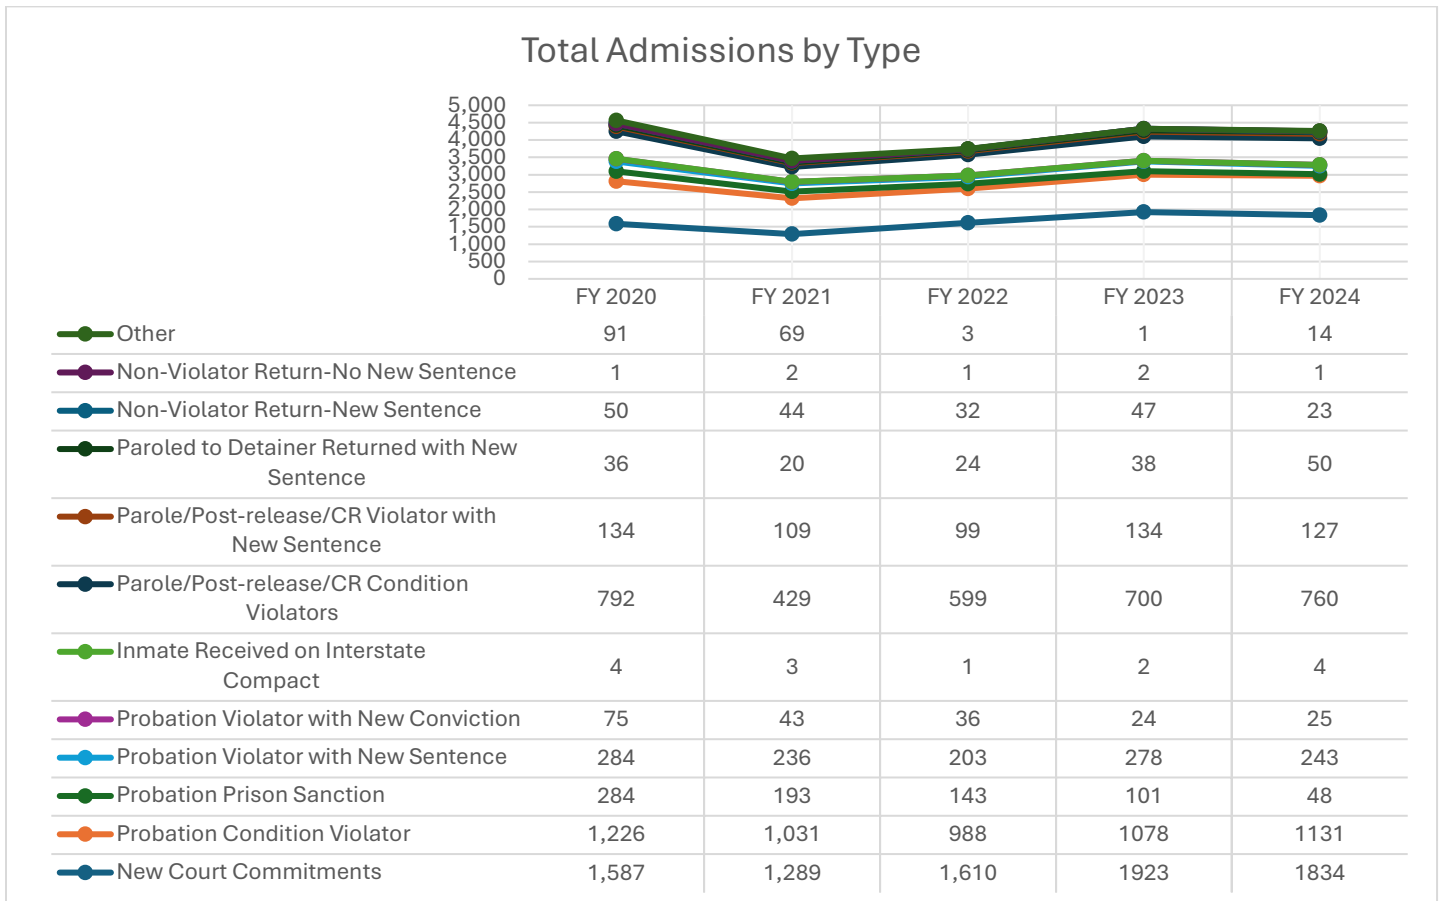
Total Admissions by Type

5,000
4,500
4,000
3,500
3,000
2,500
2,000
1,500
1,000
500
0

| | FY 2020 | FY 2021 | FY 2022 | FY 2023 | FY 2024 |
|---|---|---|---|---|---|
| Other | 91 | 69 | 3 | 1 | 14 |
| Non-Violator Return-No New Sentence | 1 | 2 | 1 | 2 | 1 |
| Non-Violator Return-New Sentence | 50 | 44 | 32 | 47 | 23 |
| Paroled to Detainer Returned with New Sentence | 36 | 20 | 24 | 38 | 50 |
| Parole/Post-release/CR Violator with New Sentence | 134 | 109 | 99 | 134 | 127 |
| Parole/Post-release/CR Condition Violators | 792 | 429 | 599 | 700 | 760 |
| Inmate Received on Interstate Compact | 4 | 3 | 1 | 2 | 4 |
| Probation Violator with New Conviction | 75 | 43 | 36 | 24 | 25 |
| Probation Violator with New Sentence | 284 | 236 | 203 | 278 | 243 |
| Probation Prison Sanction | 284 | 193 | 143 | 101 | 48 |
| Probation Condition Violator | 1,226 | 1,031 | 988 | 1078 | 1131 |
| New Court Commitments | 1,587 | 1,289 | 1,610 | 1923 | 1834 |